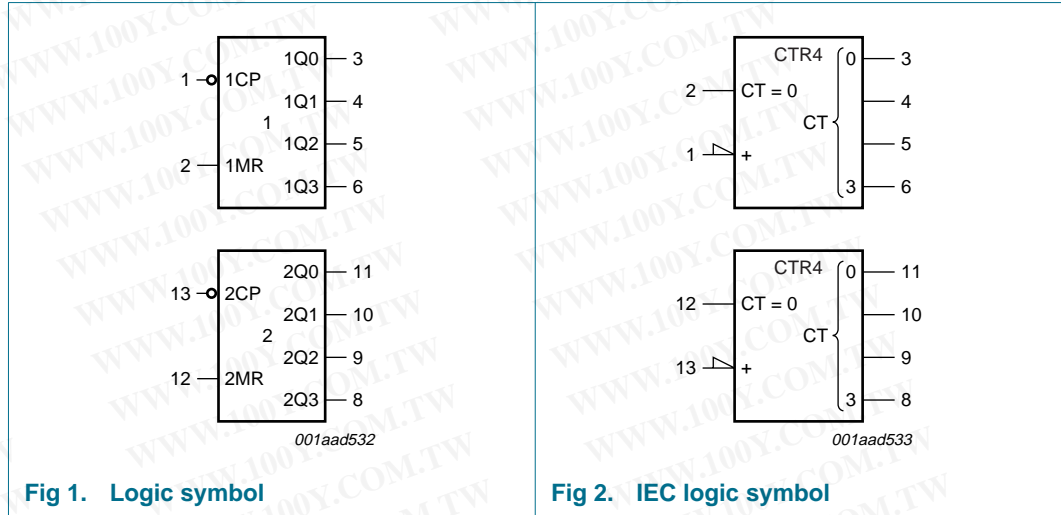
1CP 1Q0 3
1 1Q1 4
1
1Q2 5
2 1MR
1Q3 6

2CP 2Q0 11
13 2Q1 10
2
2Q2 9
12 2MR
2Q3 8

001aad532

Fig 1. Logic symbol

CTR4 0 3
2 CT = 0 4
CT
1 + 5
3 6

CTR4 0 11
12 CT = 0 10
CT
13 + 9
3 8

001aad533

Fig 2. IEC logic symbol

WWW.100Y.COM.TW